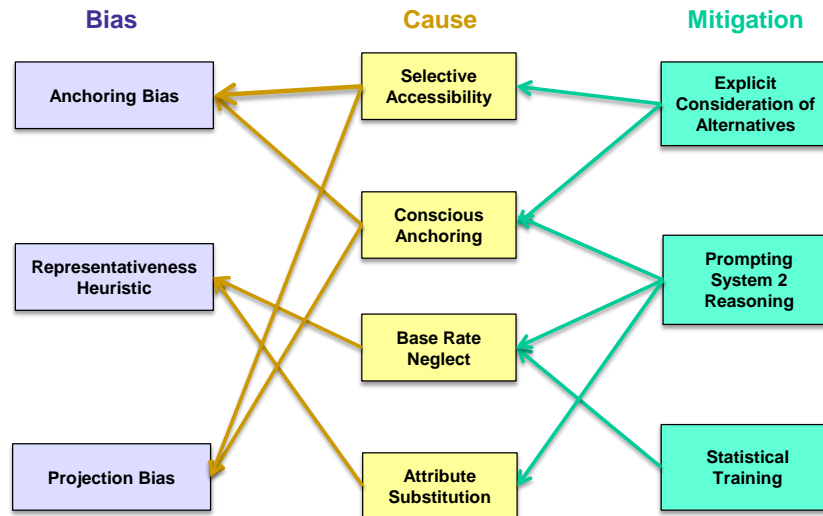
Bias

Cause

Mitigation

Anchoring Bias

Representativeness Heuristic

Projection Bias

Selective Accessibility

Conscious Anchoring

Base Rate Neglect

Attribute Substitution

Explicit Consideration of Alternatives

Prompting System 2 Reasoning

Statistical Training